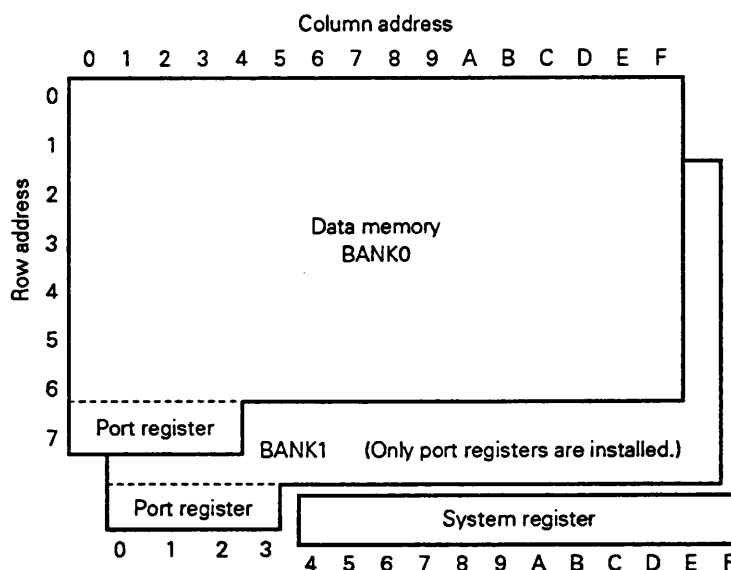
Column address

0 1 2 3 4 5 6 7 8 9 A B C D E F

Row address

0
1
2
3
4
5
6
7

Data memory
BANK0

Port register

BANK1 (Only port registers are installed.)

Port register

System register

0 1 2 3

4 5 6 7 8 9 A B C D E F